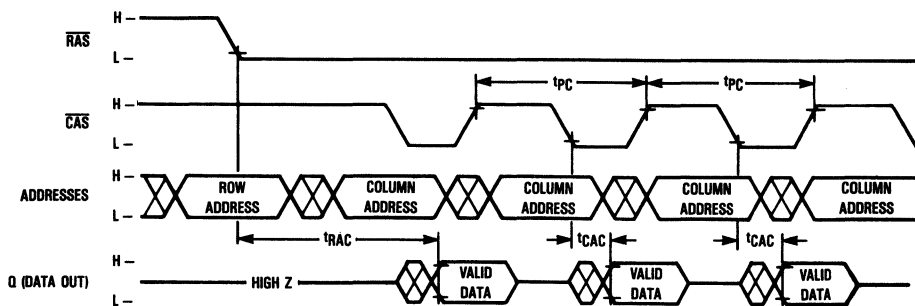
H
$\overline{RAS}$
L

$t_{PC}$ $t_{PC}$

H
$\overline{CAS}$
L

H
ADDRESSES
L

ROW ADDRESS
COLUMN ADDRESS
COLUMN ADDRESS
COLUMN ADDRESS
COLUMN ADDRESS

$t_{RAC}$ $t_{CAC}$ $t_{CAC}$

H
Q (DATA OUT)
L

HIGH Z
VALID DATA
VALID DATA
VALID DATA